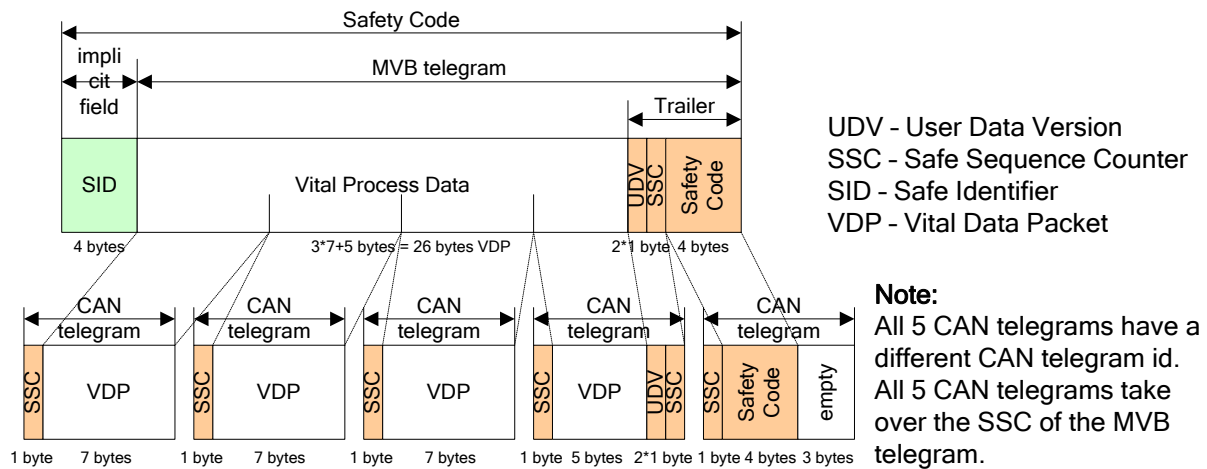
Safety Code

implicit field

MVB telegram

Trailer

SID

Vital Process Data

UDV SSC Safety Code

4 bytes

3*7+5 bytes = 26 bytes VDP

2*1 byte 4 bytes

UDV – User Data Version
SSC – Safe Sequence Counter
SID – Safe Identifier
VDP – Vital Data Packet

CAN telegram

CAN telegram

CAN telegram

CAN telegram

CAN telegram

SSC VDP

SSC VDP

SSC VDP

SSC VDP UDV SSC

SSC Safety Code empty

1 byte 7 bytes 1 byte 7 bytes 1 byte 7 bytes 1 byte 5 bytes 2*1 byte 1 byte 4 bytes 3 bytes

Note:
All 5 CAN telegrams have a different CAN telegram id. All 5 CAN telegrams take over the SSC of the MVB telegram.